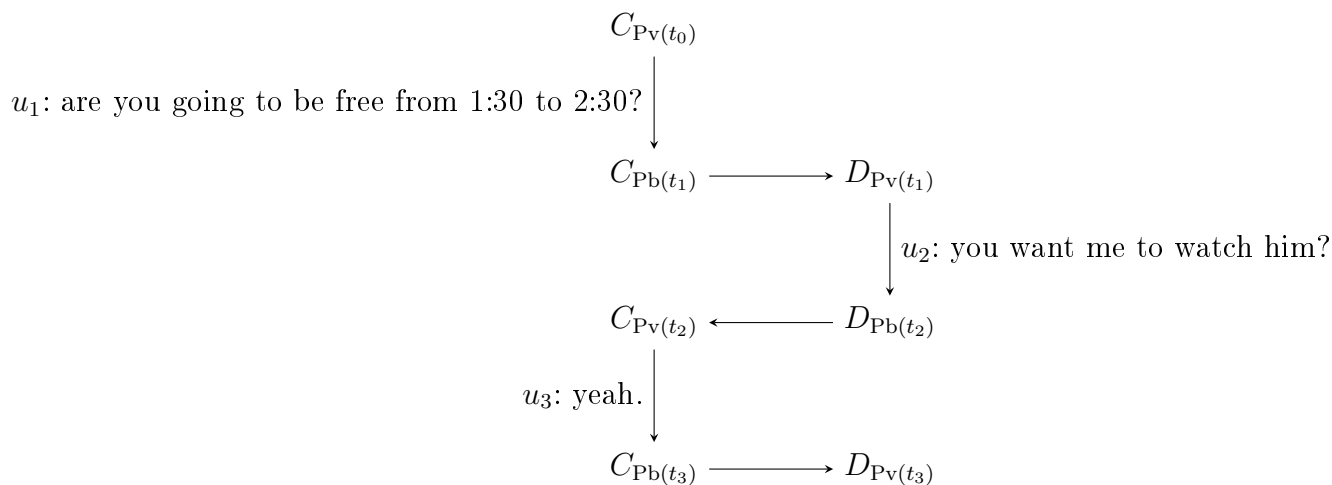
$C_{\mathrm{Pv}(t_0)}$

$u_1$: are you going to be free from 1:30 to 2:30?

$C_{\mathrm{Pb}(t_1)}$ $D_{\mathrm{Pv}(t_1)}$

$u_2$: you want me to watch him?

$C_{\mathrm{Pv}(t_2)}$ $D_{\mathrm{Pb}(t_2)}$

$u_3$: yeah.

$C_{\mathrm{Pb}(t_3)}$ $D_{\mathrm{Pv}(t_3)}$